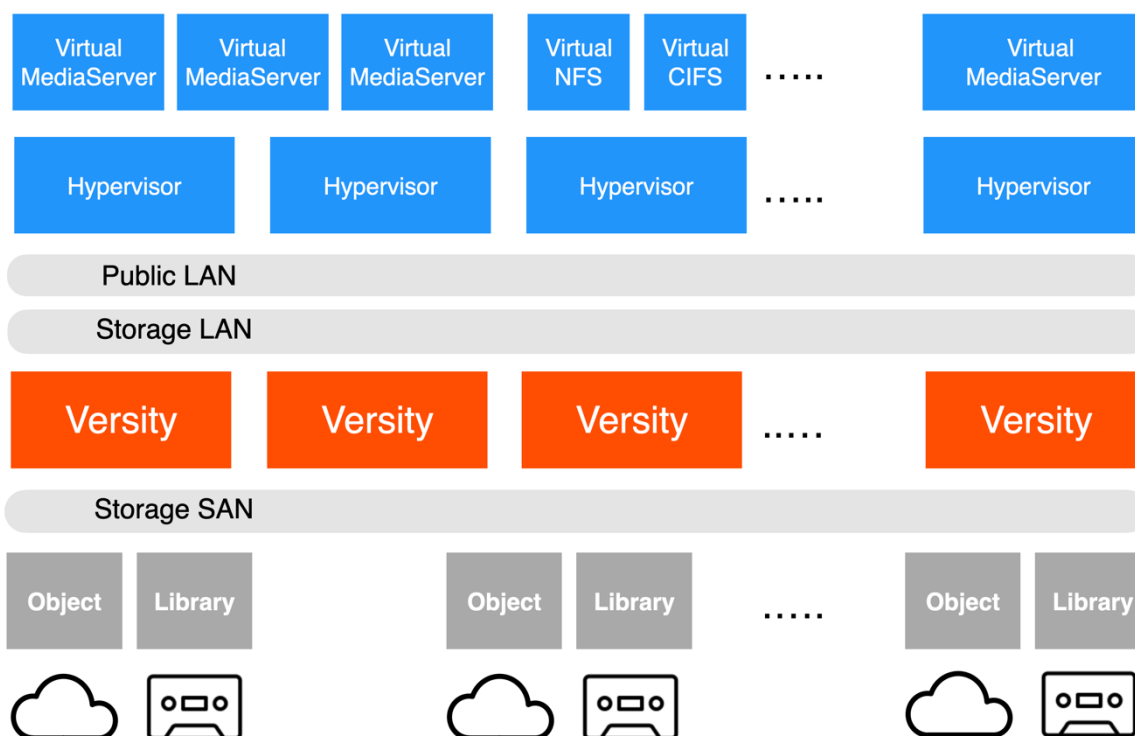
Virtual MediaServer
Virtual MediaServer
Virtual MediaServer
Virtual NFS
Virtual CIFS
.....
Virtual MediaServer

Hypervisor
Hypervisor
Hypervisor
.....
Hypervisor

Public LAN

Storage LAN

Versity
Versity
Versity
.....
Versity

Storage SAN

Object
Library
Object
Library
.....
Object
Library